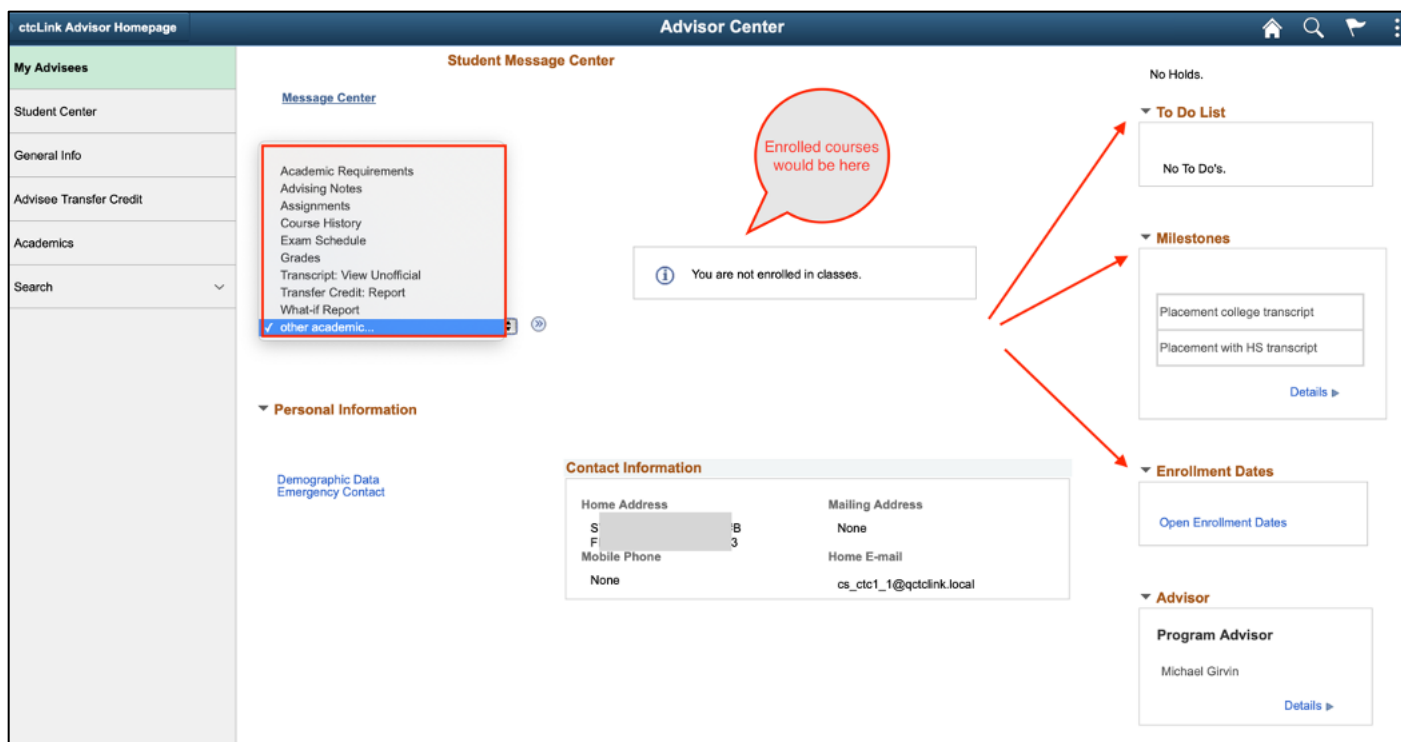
ctcLink Advisor Homepage

Advisor Center

My Advisees

Student Center

General Info

Advisee Transfer Credit

Academics

Search

Student Message Center

Message Center

Academic Requirements
Advising Notes
Assignments
Course History
Exam Schedule
Grades
Transcript: View Unofficial
Transfer Credit: Report
What-if Report
✓ other academic...

Enrolled courses would be here

You are not enrolled in classes.

No Holds.

To Do List

No To Do's.

Milestones

Placement college transcript

Placement with HS transcript

Details

Personal Information

Demographic Data
Emergency Contact

Contact Information

Home Address

S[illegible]B
F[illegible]3

Mailing Address

None

Mobile Phone

None

Home E-mail

cs_ctc1_1@qctclink.local

Enrollment Dates

Open Enrollment Dates

Advisor

Program Advisor

Michael Girvin

Details